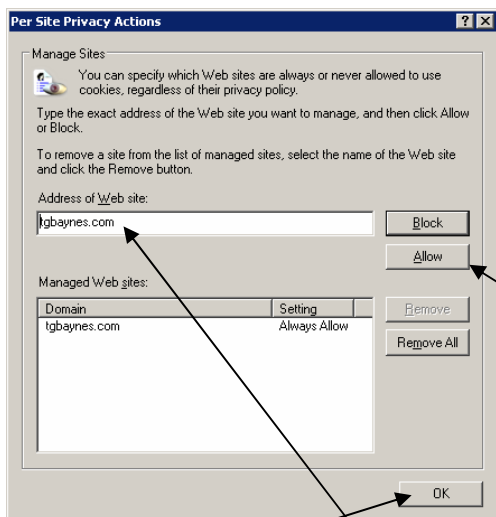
Per Site Privacy Actions

? X

Manage Sites

You can specify which Web sites are always or never allowed to use cookies, regardless of their privacy policy.

Type the exact address of the Web site you want to manage, and then click Allow or Block.

To remove a site from the list of managed sites, select the name of the Web site and click the Remove button.

Address of Web site:

tgbaynes.com

Block

Allow

Managed Web sites:

| Domain | Setting |
|---|---|
| tgbaynes.com | Always Allow |

Remove

Remove All

OK